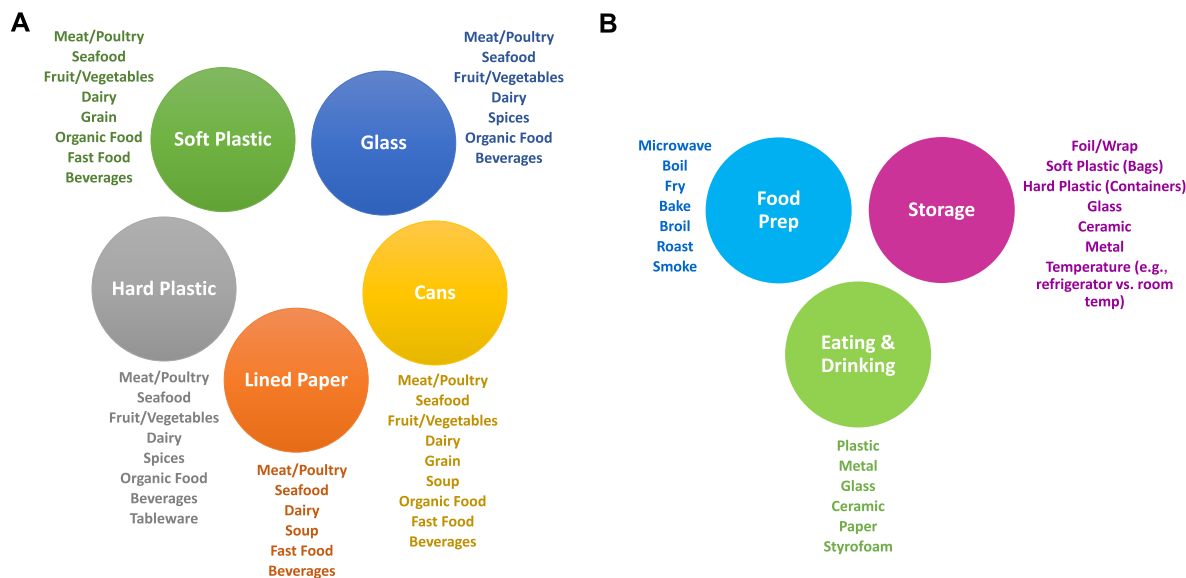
A

Meat/Poultry
Seafood
Fruit/Vegetables
Dairy
Grain
Organic Food
Fast Food
Beverages

Soft Plastic

Glass

Meat/Poultry
Seafood
Fruit/Vegetables
Dairy
Spices
Organic Food
Beverages

Hard Plastic

Cans

Lined Paper

Meat/Poultry
Seafood
Fruit/Vegetables
Dairy
Spices
Organic Food
Beverages
Tableware

Meat/Poultry
Seafood
Dairy
Soup
Fast Food
Beverages

Meat/Poultry
Seafood
Fruit/Vegetables
Dairy
Grain
Soup
Organic Food
Fast Food
Beverages

B

Microwave
Boil
Fry
Bake
Broil
Roast
Smoke

Food Prep

Storage

Foil/Wrap
Soft Plastic (Bags)
Hard Plastic (Containers)
Glass
Ceramic
Metal
Temperature (e.g., refrigerator vs. room temp)

Eating & Drinking

Plastic
Metal
Glass
Ceramic
Paper
Styrofoam